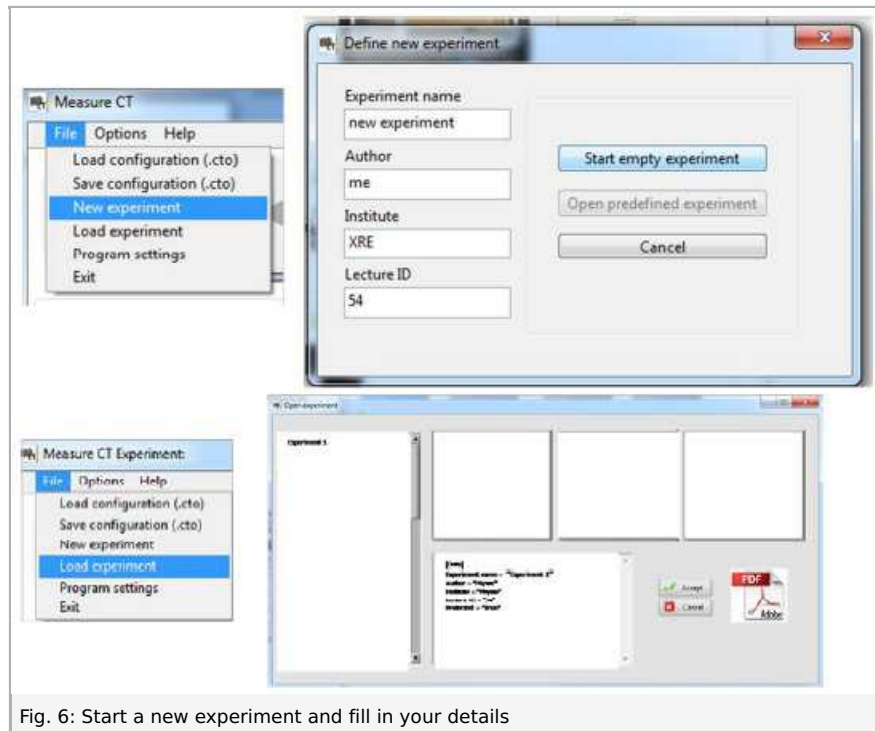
Measure CT
File Options Help
Load configuration (.cto)
Save configuration (.cto)
New experiment
Load experiment
Program settings
Exit

Define new experiment
Experiment name
new experiment
Author
me
Institute
XRE
Lecture ID
54
Start empty experiment
Open predefined experiment
Cancel

Measure CT Experiment
File Options Help
Load configuration (.cto)
Save configuration (.cto)
New experiment
Load experiment
Program settings
Exit

Open experiment
Experiment 1
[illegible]
Accept
Cancel
PDF
Adobe

Fig. 6: Start a new experiment and fill in your details